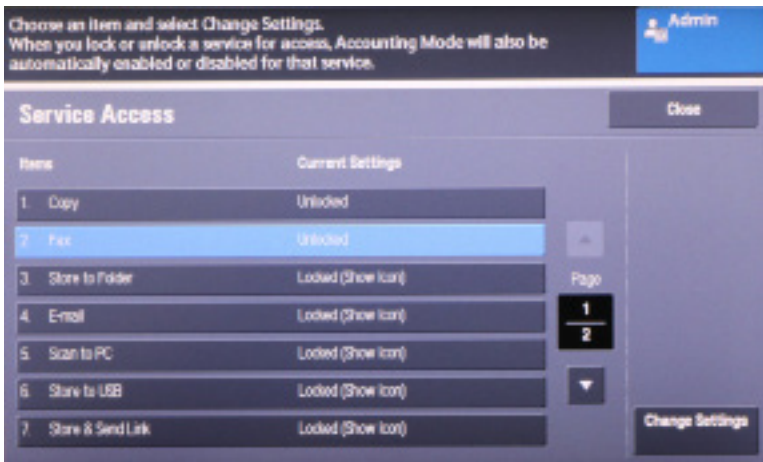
Choose an item and select Change Settings.
When you lock or unlock a service for access, Accounting Mode will also be automatically enabled or disabled for that service.

Admin

Service Access

Close

| Items | Current Settings |
|---|---|
| 1. Copy | Unlocked |
| 2. Fax | Unlocked |
| 3. Store to Folder | Locked (Show Icon) |
| 4. E-mail | Locked (Show Icon) |
| 5. Scan to PC | Locked (Show Icon) |
| 6. Store to USB | Locked (Show Icon) |
| 7. Store & Send Link | Locked (Show Icon) |

Page
1
2

Change Settings